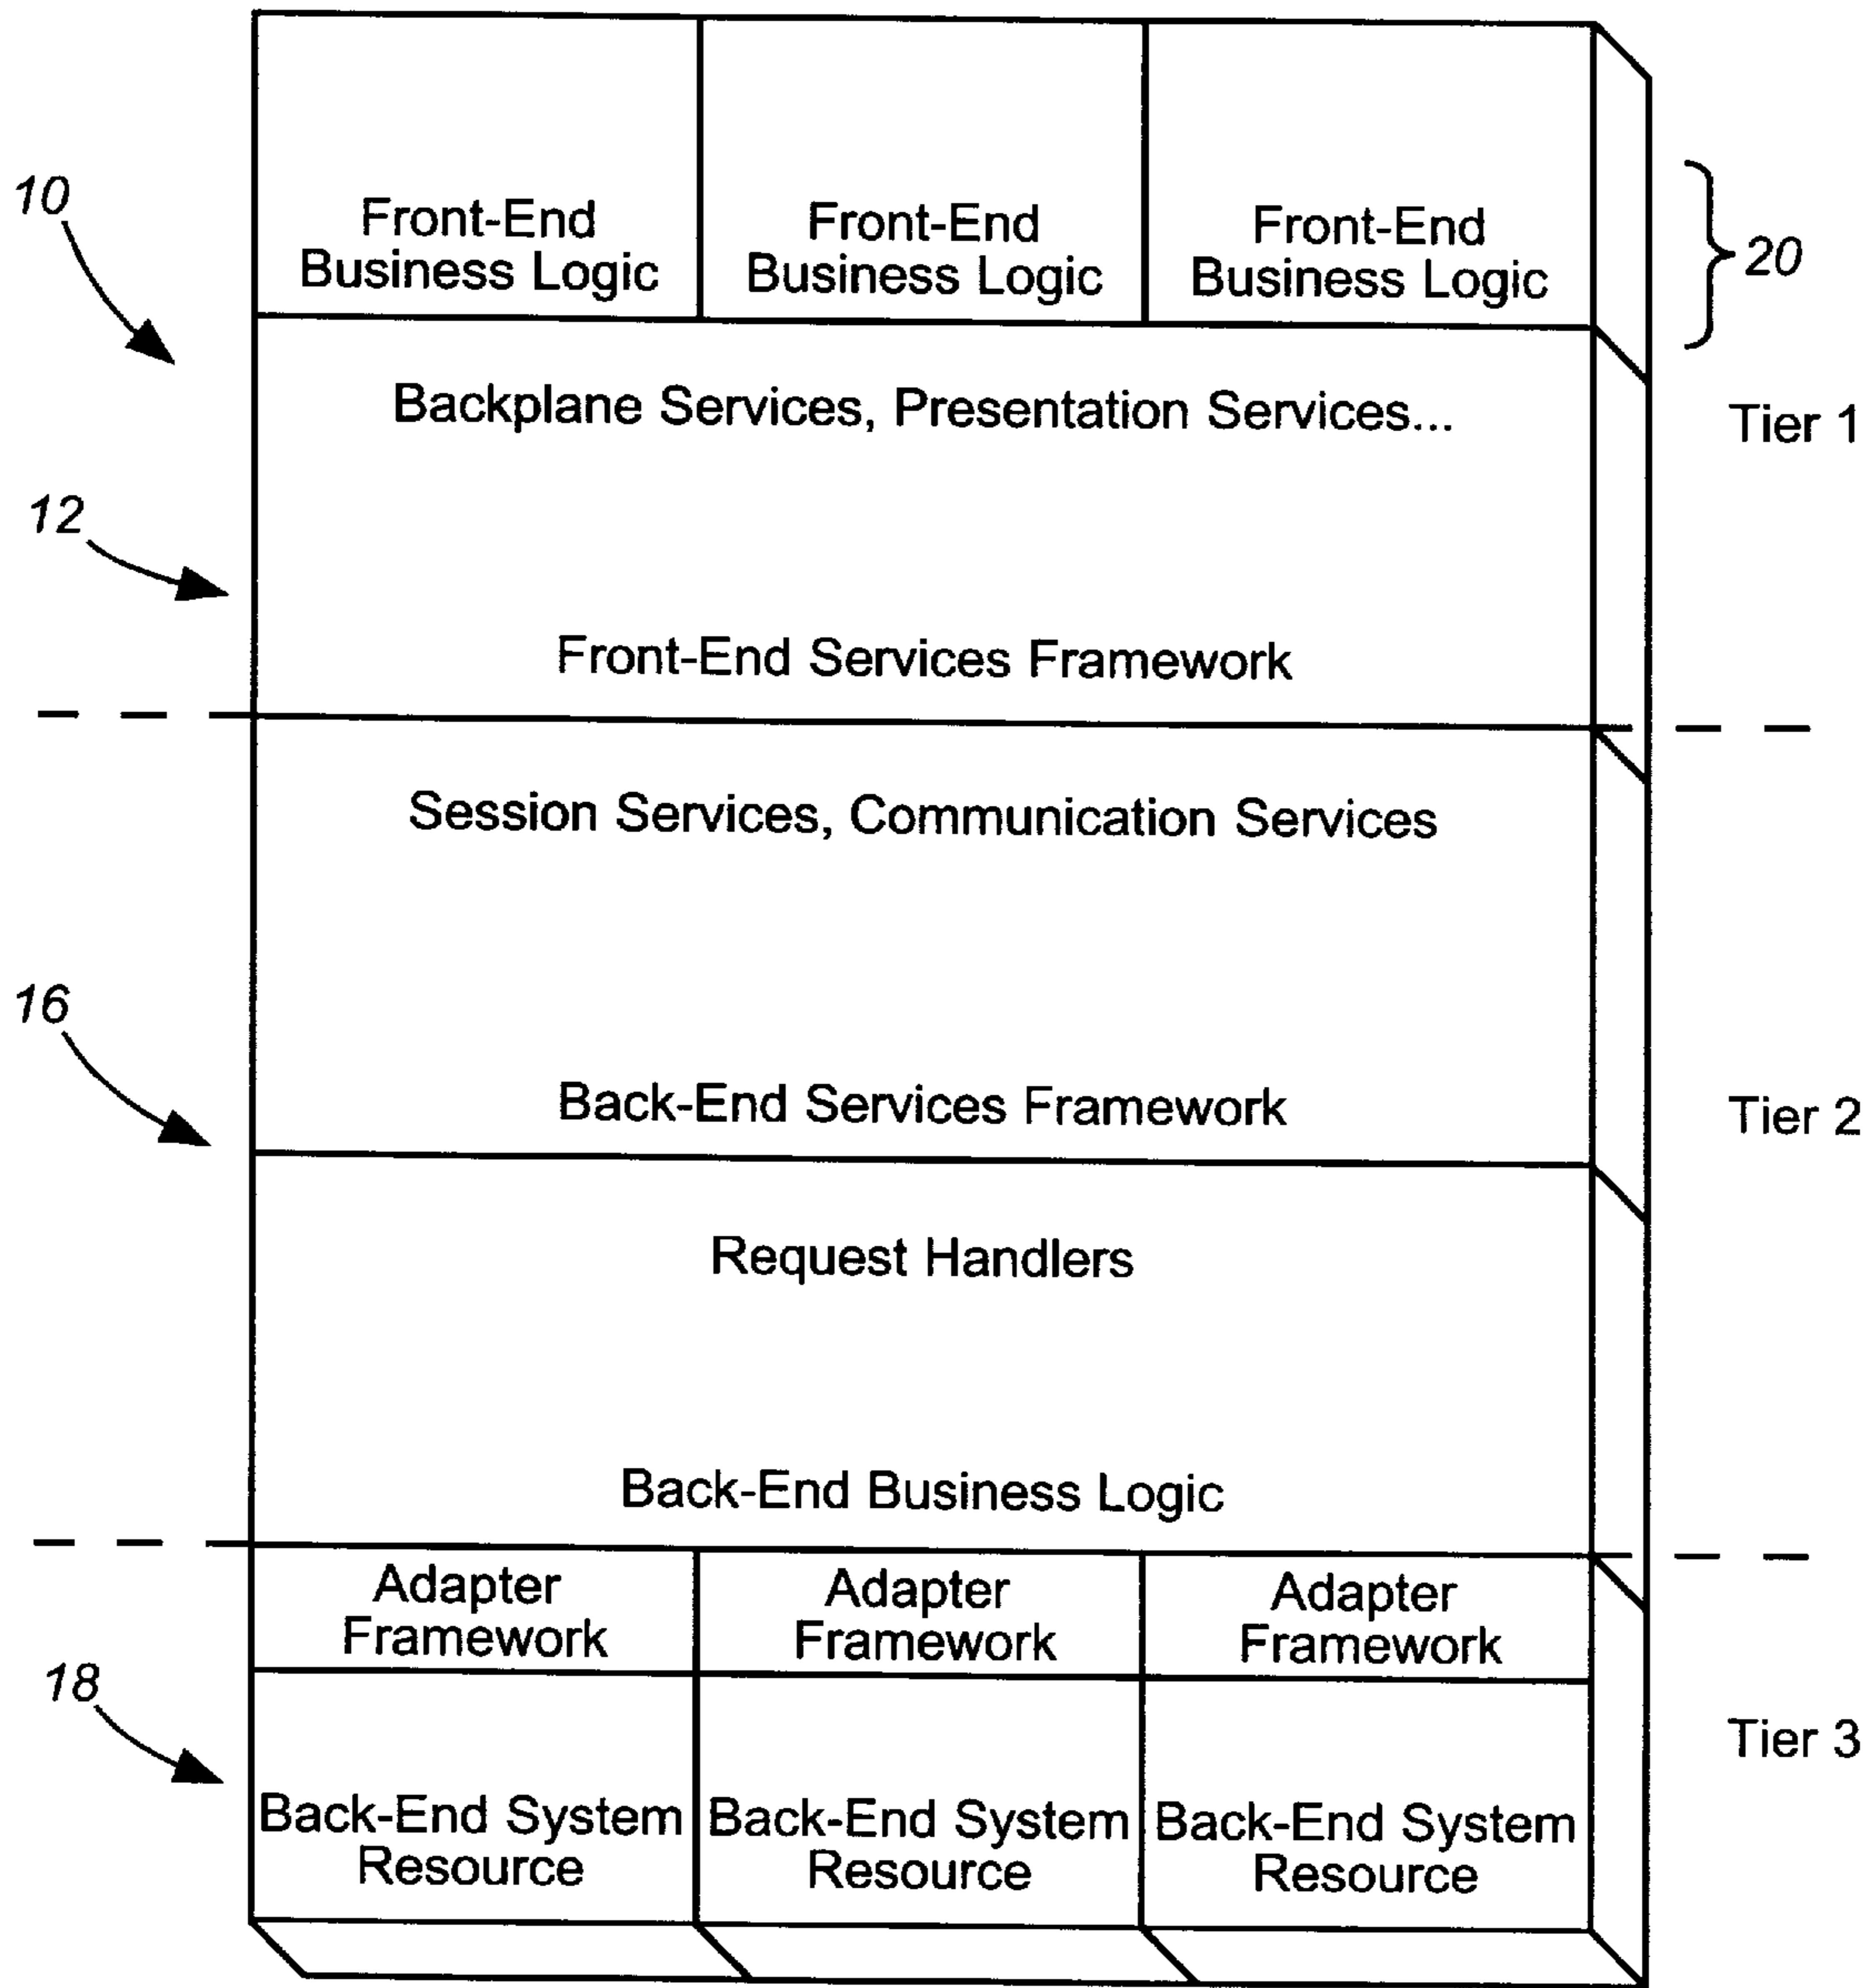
10

Front-End Business Logic

Front-End Business Logic

Front-End Business Logic

20

Backplane Services, Presentation Services...

Tier 1

12

Front-End Services Framework

Session Services, Communication Services

16

Back-End Services Framework

Tier 2

Request Handlers

Back-End Business Logic

Adapter Framework

Adapter Framework

Adapter Framework

18

Tier 3

Back-End System Resource

Back-End System Resource

Back-End System Resource